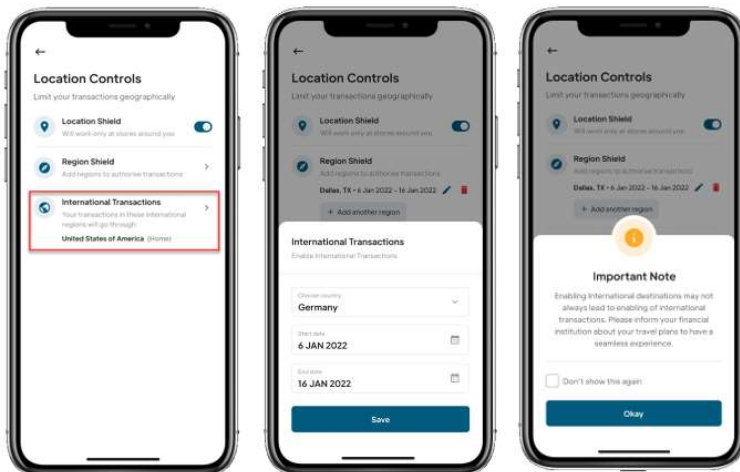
←

Location Controls

Limit your transactions geographically

Location Shield

Will work only at stores around you

Region Shield

Add regions to authorise transactions

International Transactions

Your transactions in these international regions will go through

United States of America (Home)

←

Location Controls

Limit your transactions geographically

Location Shield

Will work only at stores around you

Region Shield

Add regions to authorise transactions

Dallas, TX • 6 Jan 2022 - 16 Jan 2022

+ Add another region

International Transactions

Enable International Transactions

Choose country

Germany

Start date

6 JAN 2022

End date

16 JAN 2022

Save

←

Location Controls

Limit your transactions geographically

Location Shield

Will work only at stores around you

Region Shield

Add regions to authorise transactions

Dallas, TX • 6 Jan 2022 - 16 Jan 2022

+ Add another region

Important Note

Enabling International destinations may not always lead to enabling of international transactions. Please inform your financial institution about your travel plans to have a seamless experience.

Don't show this again

Okay